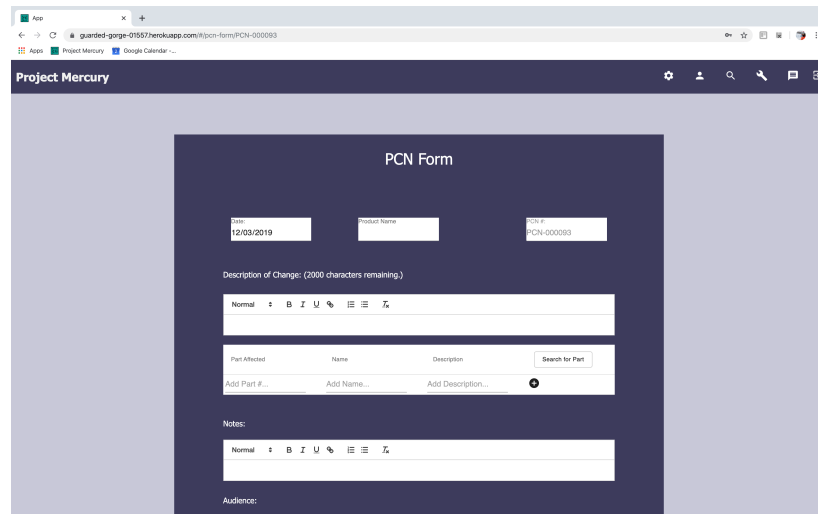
App
guarded-gorge-01557.herokuapp.com/#/pcn-form/PCN-000093
Apps Project Mercury Google Calendar -...

Project Mercury

PCN Form

Date:
12/03/2019

Product Name

PCN #:
PCN-000093

Description of Change: (2000 characters remaining.)

Normal B I U $T_x$

| Part Affected | Name | Description | Search for Part |
|---|---|---|---|
| Add Part #... | Add Name... | Add Description... | |

Notes:

Normal B I U $T_x$

Audience: